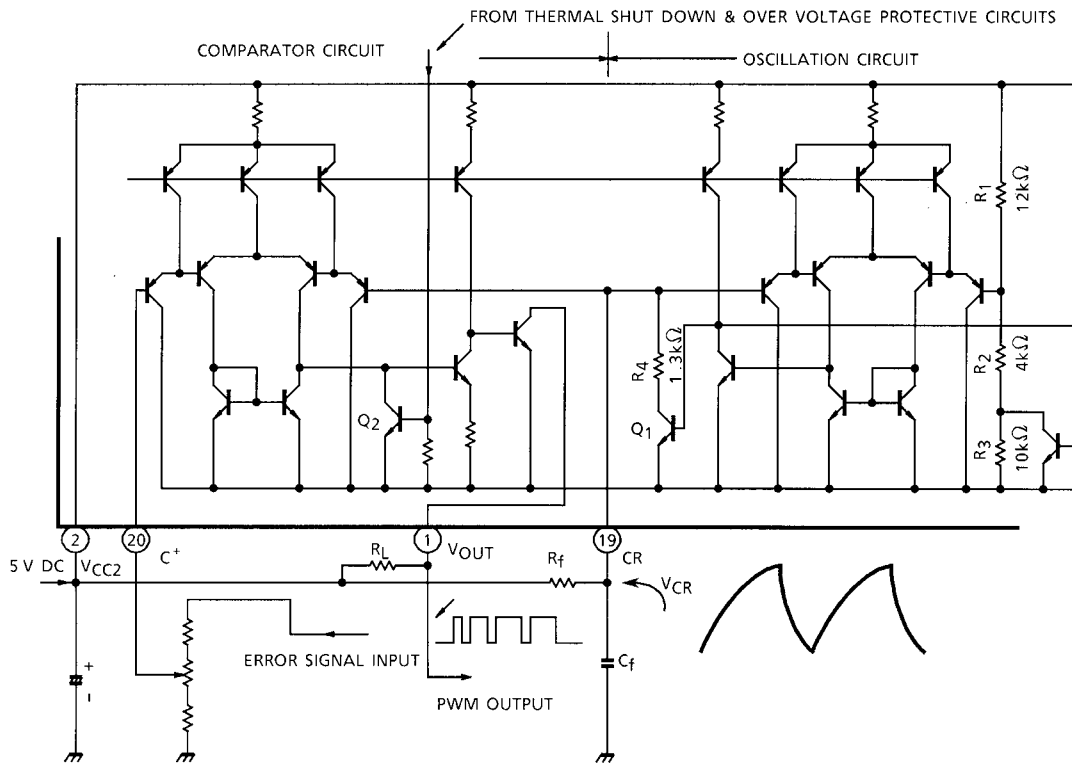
FROM THERMAL SHUT DOWN & OVER VOLTAGE PROTECTIVE CIRCUITS

COMPARATOR CIRCUIT

OSCILLATION CIRCUIT

$R_1$ $12k\Omega$

$R_4$ $1.3k\Omega$

$R_2$ $4k\Omega$

$Q_2$

$Q_1$

$R_3$ $10k\Omega$

2

20

1

19

5 V DC $V_{CC2}$

$C^+$

$R_L$

$V_{OUT}$

$R_f$

CR

$V_{CR}$

+

-

ERROR SIGNAL INPUT

$C_f$

PWM OUTPUT